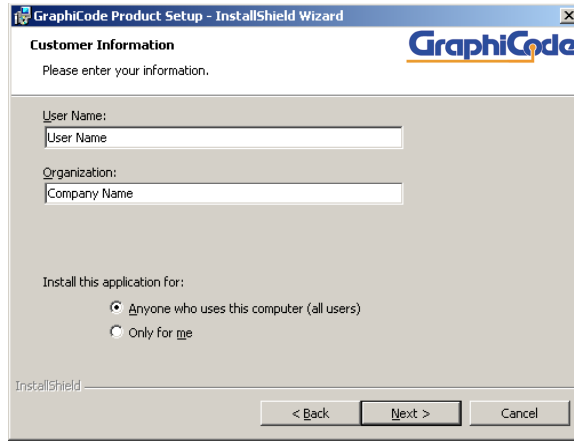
GraphiCode Product Setup - InstallShield Wizard

Customer Information

Please enter your information.

GraphiCode

User Name:

User Name

Organization:

Company Name

Install this application for:

Anyone who uses this computer (all users)

Only for me

InstallShield

< Back

Next >

Cancel